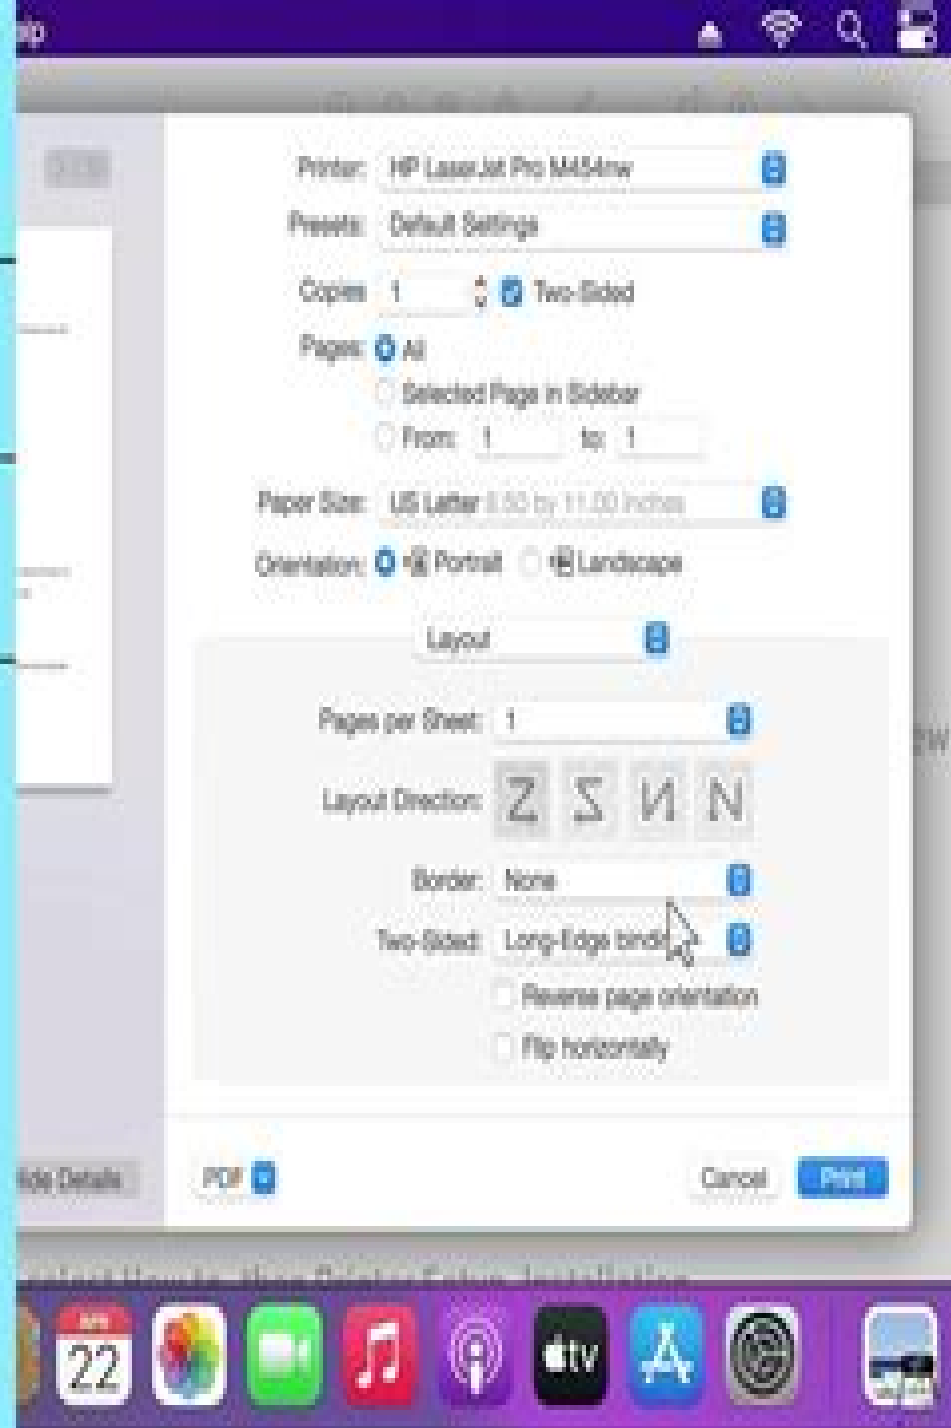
lp

Printer: HP LaserJet Pro M454nw

Presets: Default Settings

Copies: 1 Two-Sided

Pages: All

Selected Page in Sidebar

From: 1 to: 1

Paper Size: US Letter 8.50 by 11.00 inches

Orientation: Portrait Landscape

Layout

Pages per Sheet: 1

Layout Direction: Z S N N

Border: None

Two-Sided: Long-Edge binding

Reverse page orientation

Flip horizontally

Hide Details

PDF

Cancel

Print

ew

22

tv